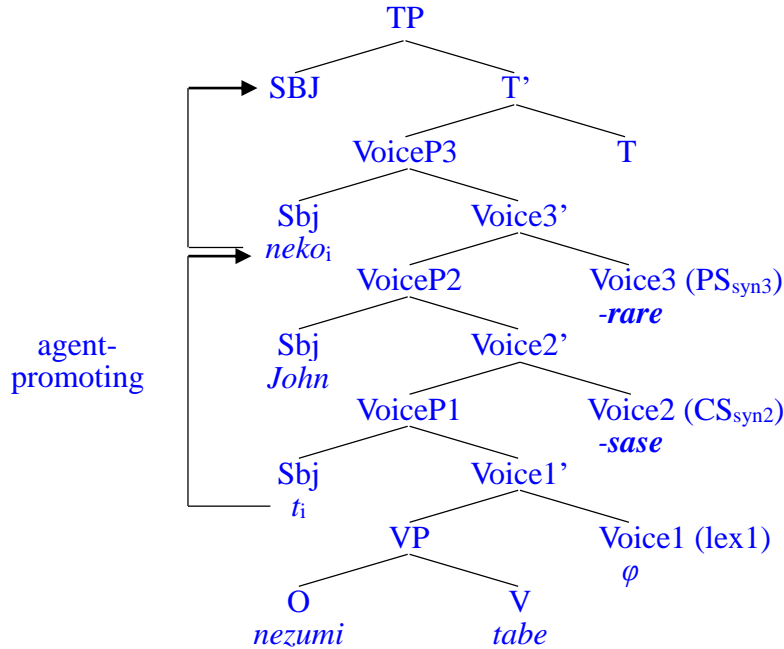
TP

SBJ

T'

VoiceP3

T

Sbj
$neko_i$

Voice3'

VoiceP2

Voice3 ($PS_{syn3}$)
-rare

agent-promoting

Sbj
John

Voice2'

VoiceP1

Voice2 ($CS_{syn2}$)
-sase

Sbj
$t_i$

Voice1'

VP

Voice1 (lex1)
$\varphi$

O
nezumi

V
tabe